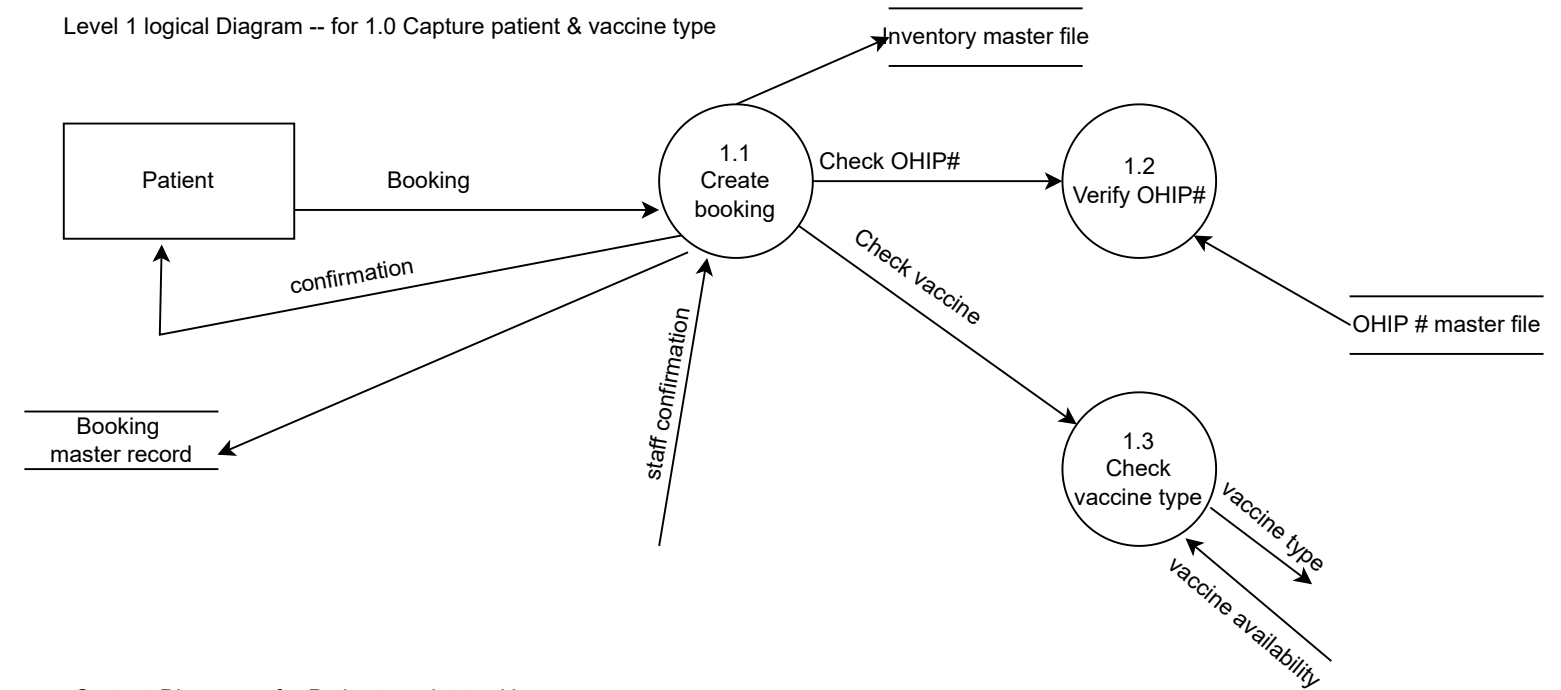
Level 1 logical Diagram -- for 1.0 Capture patient & vaccine type

Inventory master file

Patient

Booking

1.1
Create
booking

Check OHIP#

1.2
Verify OHIP#

confirmation

Check vaccine

OHIP # master file

staff confirmation

Booking
master record

1.3
Check
vaccine type

vaccine type

vaccine availability